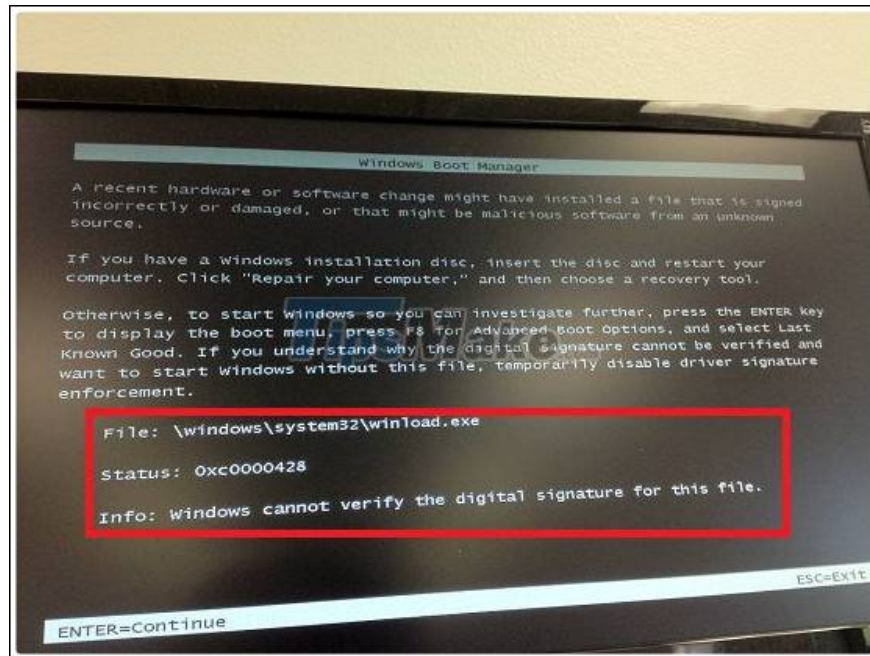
Windows Boot Manager

A recent hardware or software change might have installed a file that is signed incorrectly or damaged, or that might be malicious software from an unknown source.

If you have a Windows installation disc, insert the disc and restart your computer. Click "Repair your computer," and then choose a recovery tool.

Otherwise, to start Windows so you can investigate further, press the ENTER key to display the boot menu, press F8 for Advanced Boot Options, and select Last Known Good. If you understand why the digital signature cannot be verified and want to start Windows without this file, temporarily disable driver signature enforcement.

File: \windows\system32\winload.exe

Status: 0xc0000428

Info: Windows cannot verify the digital signature for this file.

ENTER=Continue

ESC=Exit